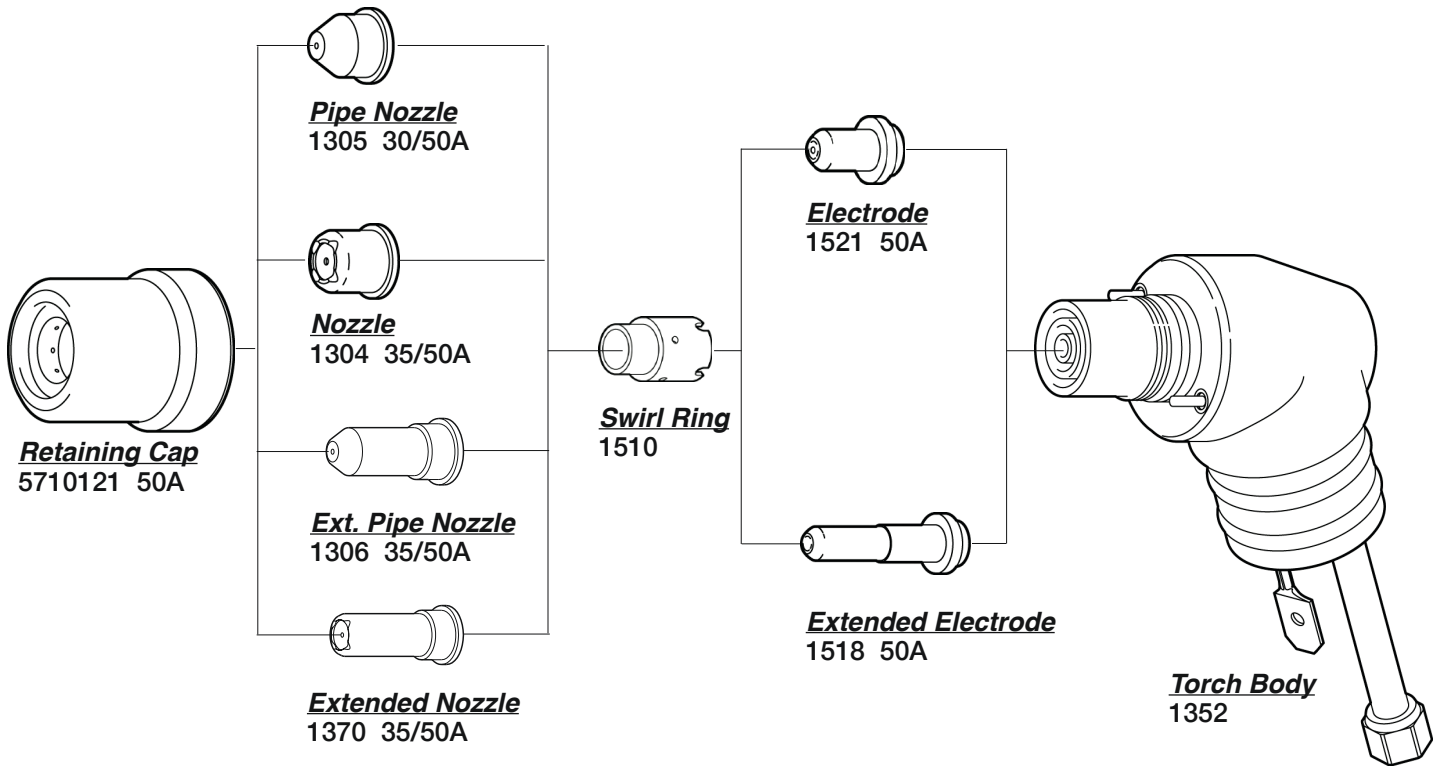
Pipe Nozzle
1305 30/50A

Nozzle
1304 35/50A

Retaining Cap
5710121 50A

Ext. Pipe Nozzle
1306 35/50A

Extended Nozzle
1370 35/50A

Swirl Ring
1510

Electrode
1521 50A

Extended Electrode
1518 50A

Torch Body
1352